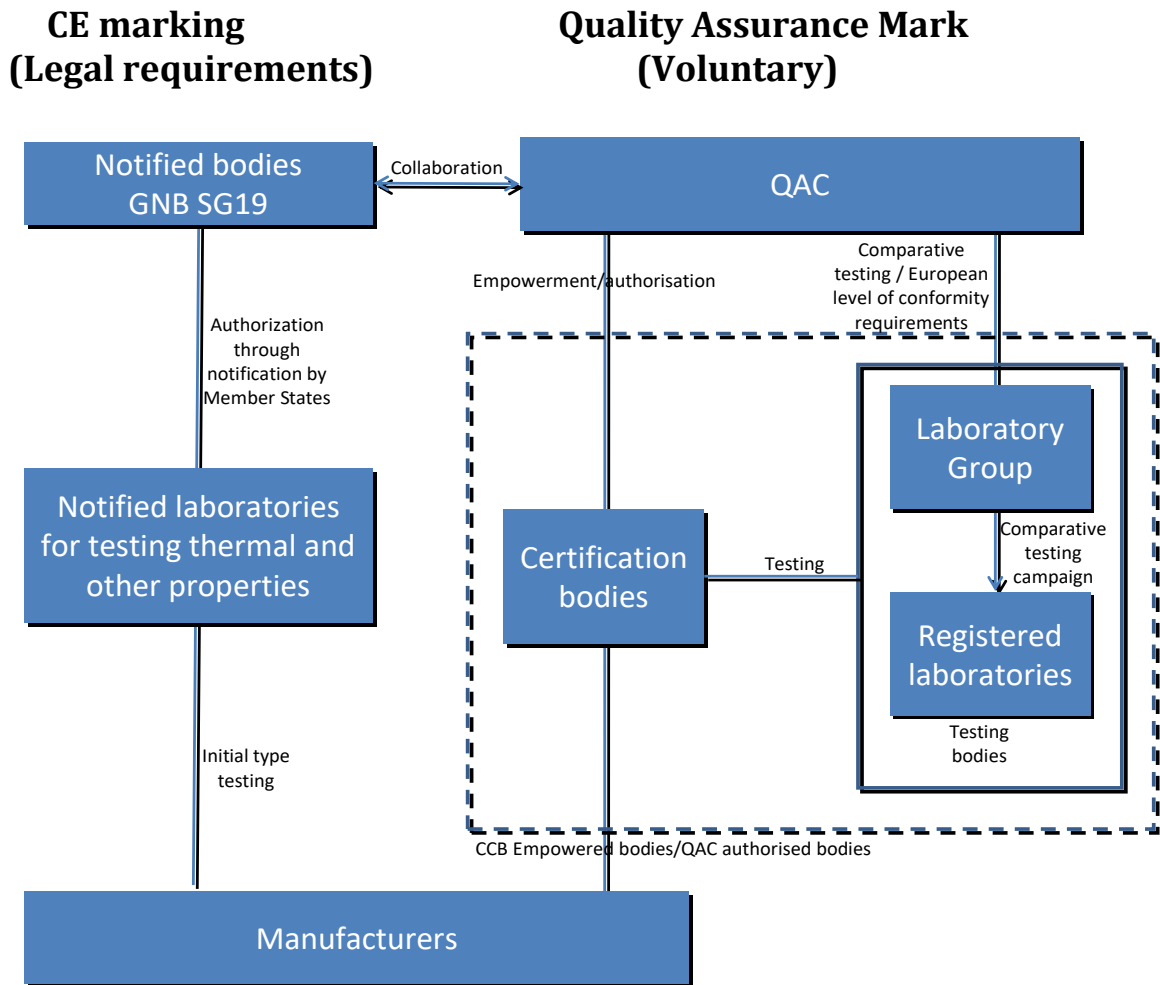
CE marking
(Legal requirements)

Quality Assurance Mark
(Voluntary)

Notified bodies
GNB SG19

Collaboration

QAC

Empowerment/authorisation

Comparative testing / European level of conformity requirements

Authorization through notification by Member States

Laboratory Group

Notified laboratories for testing thermal and other properties

Certification bodies

Testing

Comparative testing campaign

Registered laboratories

Testing bodies

Initial type testing

CCB Empowered bodies/QAC authorised bodies

Manufacturers